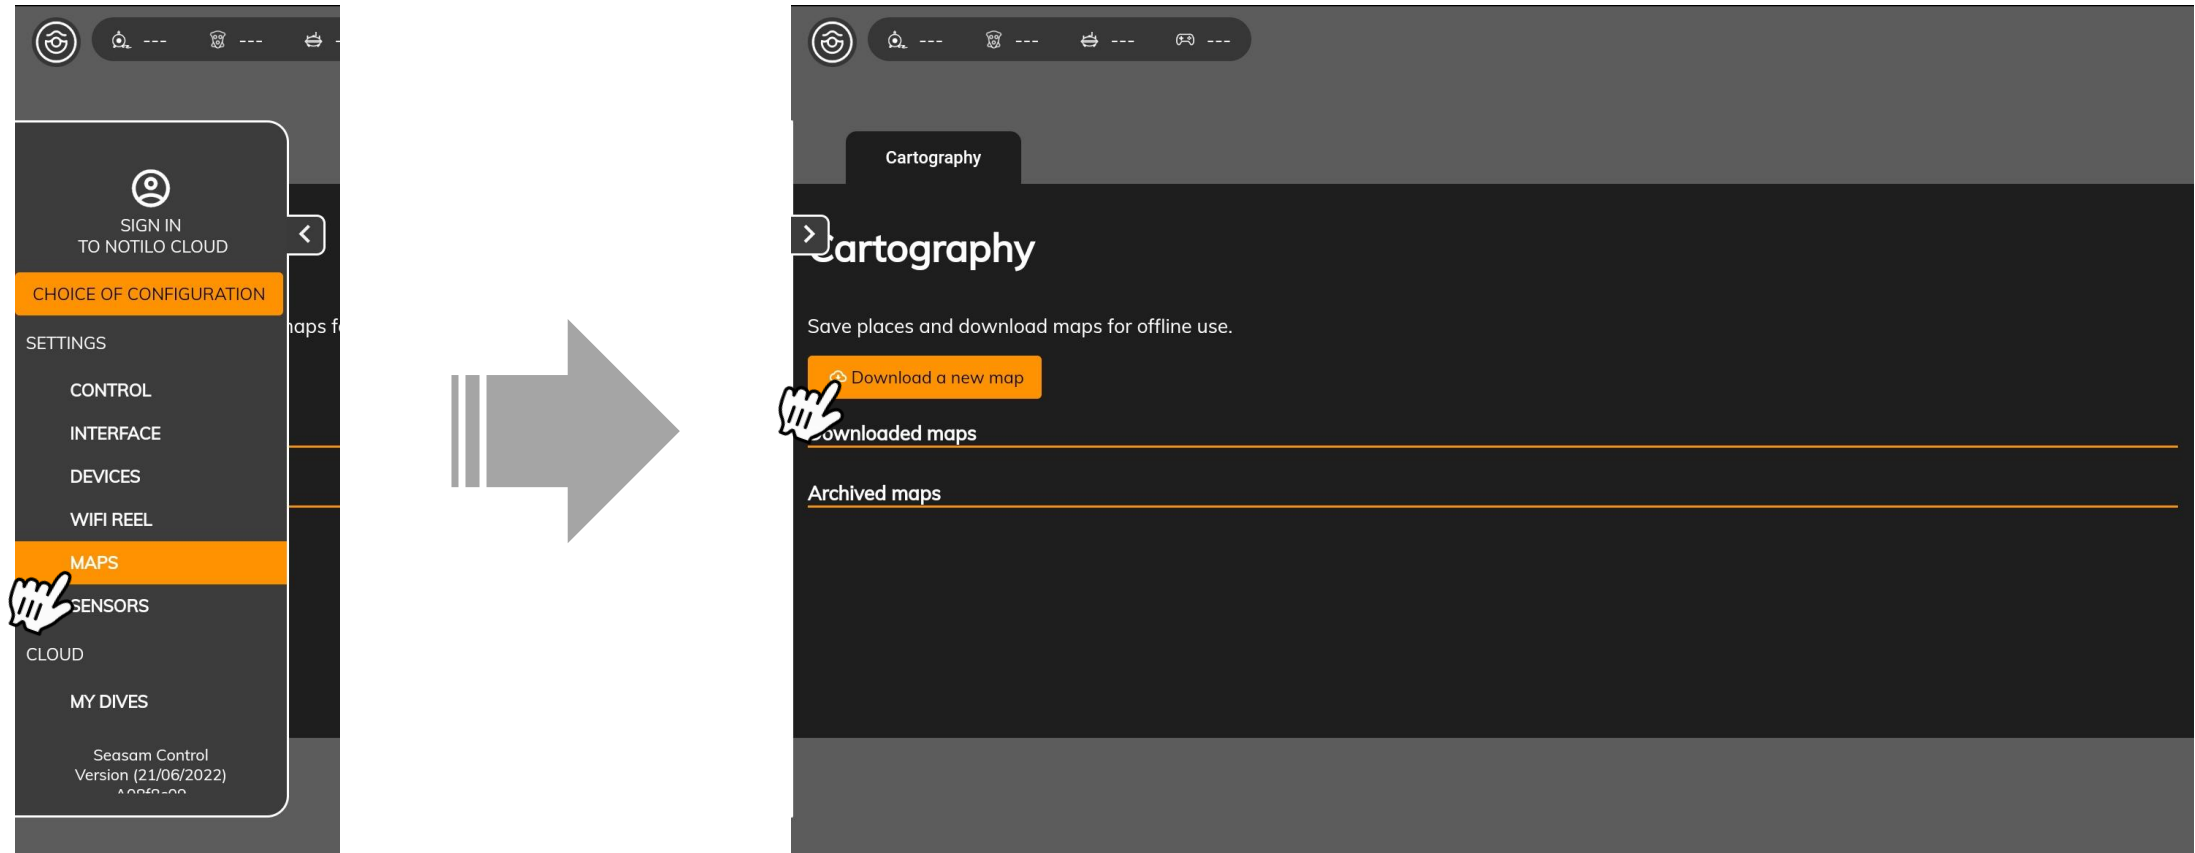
---
---

SIGN IN
TO NOTILO CLOUD

CHOICE OF CONFIGURATION

SETTINGS

CONTROL

INTERFACE

DEVICES

WIFI REEL

MAPS

SENSORS

CLOUD

MY DIVES

Seasam Control
Version (21/06/2022)
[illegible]

haps f

--- --- --- ---

Cartography

Cartography

Save places and download maps for offline use.

Download a new map

Downloaded maps

Archived maps